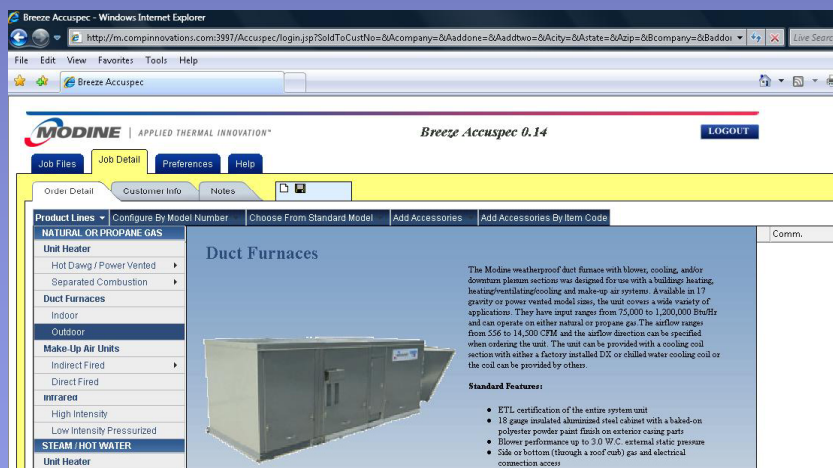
Breeze Accuspec - Windows Internet Explorer

http://m.compinnovations.com:3997/Accuspec/login.jsp?SoldToCustNo=&Acompany=&Aaddone=&Aaddtwo=&Acity=&Astate=&Azip=&Bcompany=&Baddo

Live Search

File Edit View Favorites Tools Help

Breeze Accuspec

MODINE | APPLIED THERMAL INNOVATION™

Breeze Accuspec 0.14

LOGOUT

Job Files | Job Detail | Preferences | Help

Order Detail | Customer Info | Notes

Product Lines ▾ | Configure By Model Number | Choose From Standard Model | Add Accessories | Add Accessories By Item Code

Comm.

NATURAL OR PROPANE GAS
Unit Heater
Hot Dawg / Power Vented ▸
Separated Combustion ▸
Duct Furnaces
Indoor
Outdoor
Make-Up Air Units
Indirect Fired ▸
Direct Fired
Infrared
High Intensity
Low Intensity Pressurized
STEAM / HOT WATER
Unit Heater

Duct Furnaces

The Modine weatherproof duct furnace with blower, cooling, and/or downturn plenum sections was designed for use with a buildings heating, heating/ventilating/cooling and make-up air systems. Available in 17 gravity or power vented model sizes, the unit covers a wide variety of applications. They have input ranges from 75,000 to 1,200,000 Btu/Hr and can operate on either natural or propane gas. The airflow ranges from 556 to 14,500 CFM and the airflow direction can be specified when ordering the unit. The unit can be provided with a cooling coil section with either a factory installed DX or chilled water cooling coil or the coil can be provided by others.

Standard Features:

• ETL certification of the entire system unit
• 18 gauge insulated aluminized steel cabinet with a baked-on polyester powder paint finish on exterior casing parts
• Blower performance up to 3.0 W.C. external static pressure
• Side or bottom (through a roof curb) gas and electrical connection access